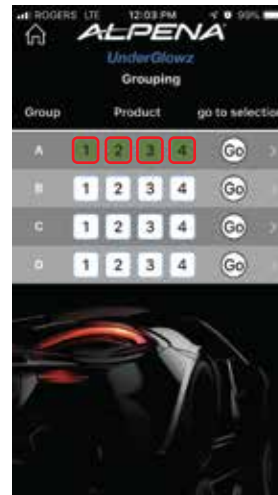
ROGERS LTE 12:03 PM 99%

ALPENA

UnderGlowz

Grouping

| Group | Product | | | | go to selection |
|---|---|---|---|---|---|
| A | 1 | 2 | 3 | 4 | Go |
| B | 1 | 2 | 3 | 4 | Go |
| C | 1 | 2 | 3 | 4 | Go |
| D | 1 | 2 | 3 | 4 | Go |